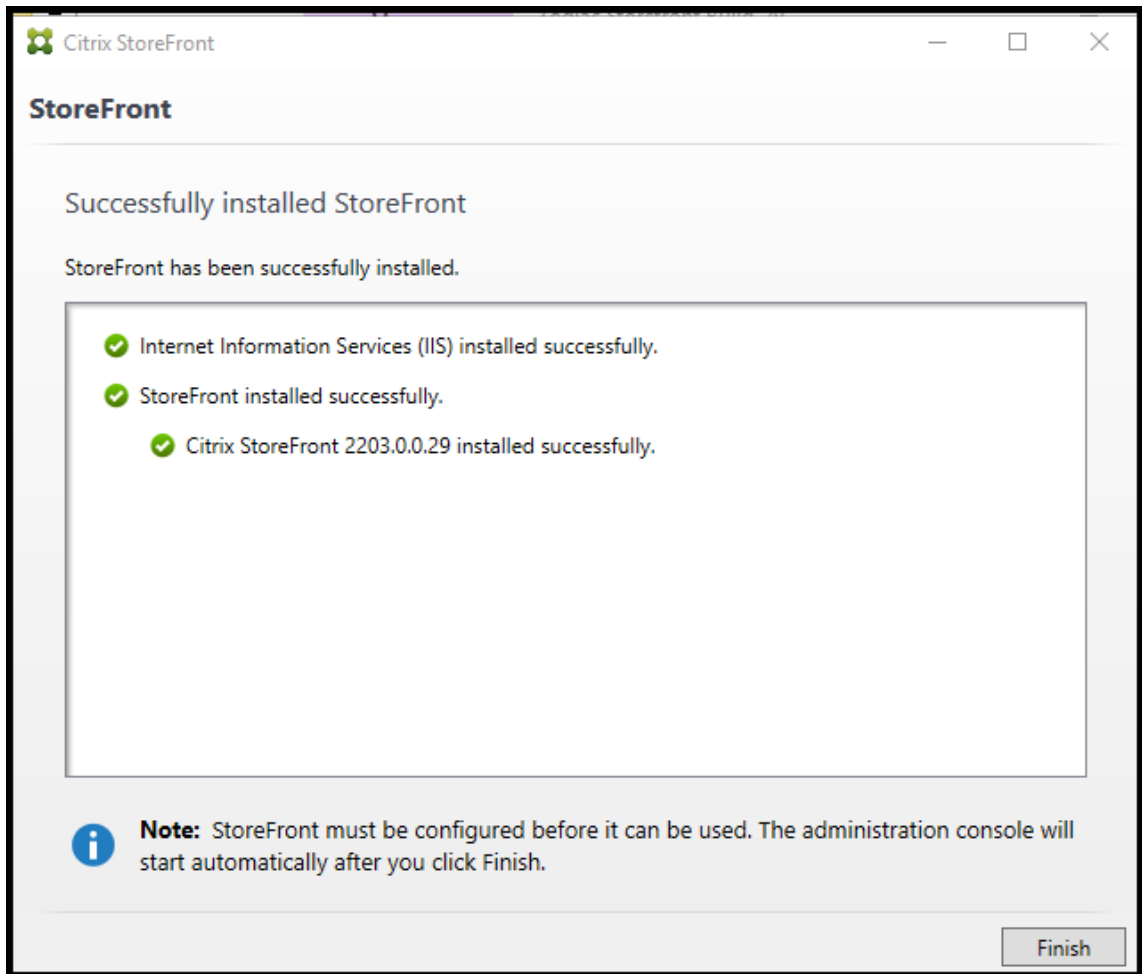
Citrix StoreFront

StoreFront

Successfully installed StoreFront

StoreFront has been successfully installed.

Internet Information Services (IIS) installed successfully.

StoreFront installed successfully.

Citrix StoreFront 2203.0.0.29 installed successfully.

**Note:** StoreFront must be configured before it can be used. The administration console will start automatically after you click Finish.

Finish